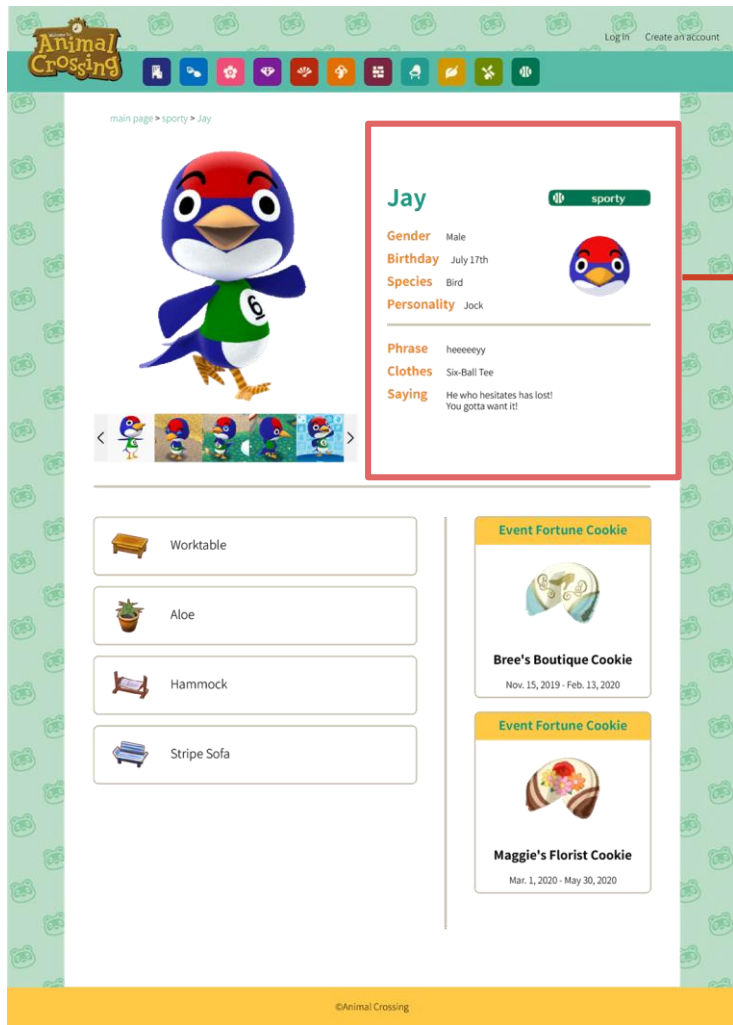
Welcome to Animal Crossing

Log In Create an account

main page > sporty > Jay

Jay

sporty

Gender Male
Birthday July 17th
Species Bird
Personality Jock

Phrase heeeeeyy
Clothes Six-Ball Tee
Saying He who hesitates has lost! You gotta want it!

Worktable

Aloe

Hammock

Stripe Sofa

Event Fortune Cookie

Bree's Boutique Cookie

Nov. 15, 2019 - Feb. 13, 2020

Event Fortune Cookie

Maggie's Florist Cookie

Mar. 1, 2020 - May 30, 2020

©Animal Crossing